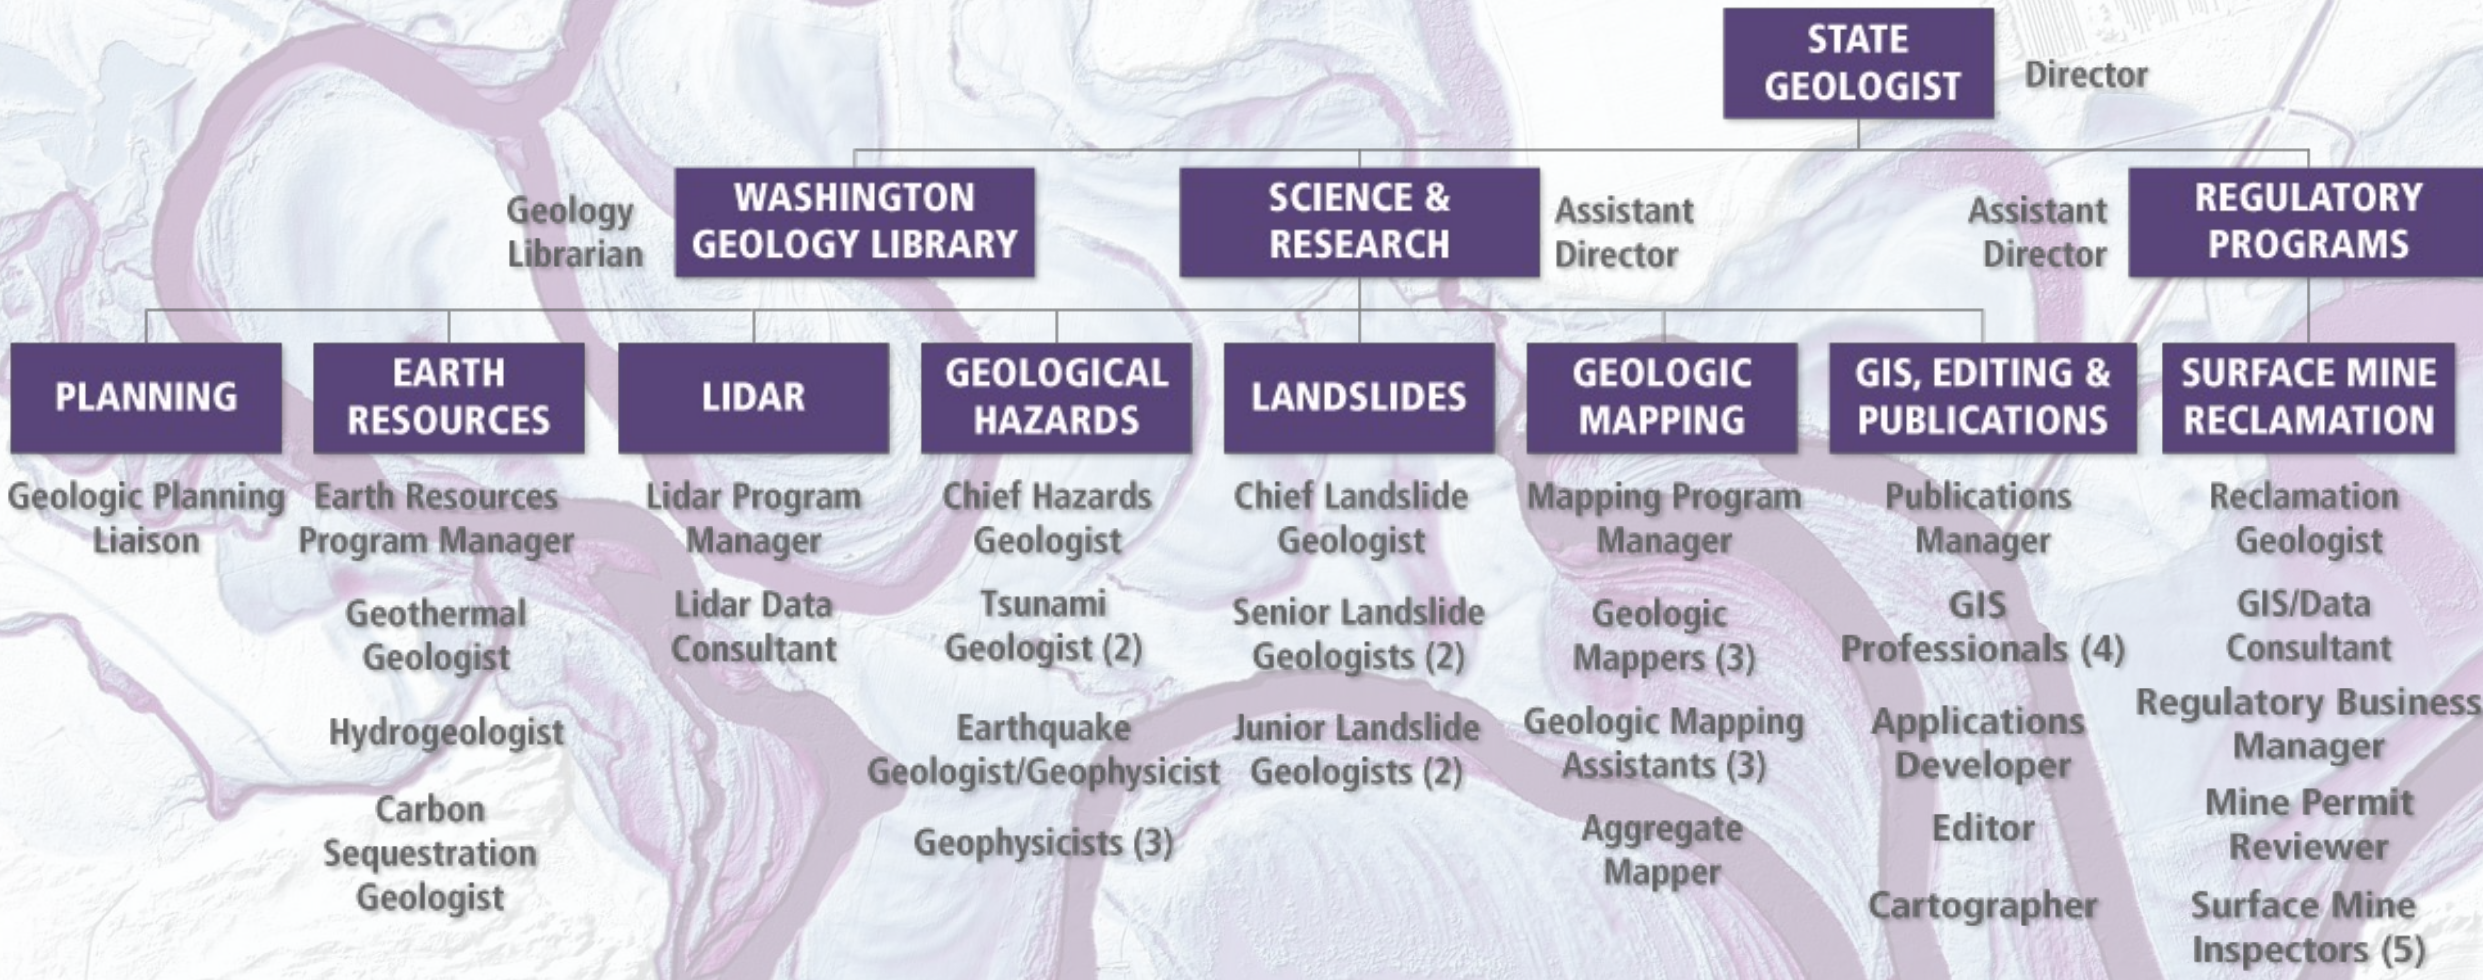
STATE GEOLOGIST
Director

Geology Librarian
WASHINGTON GEOLOGY LIBRARY

SCIENCE & RESEARCH
Assistant Director

Assistant Director
REGULATORY PROGRAMS

PLANNING
Geologic Planning Liaison

EARTH RESOURCES
Earth Resources Program Manager
Geothermal Geologist
Hydrogeologist
Carbon Sequestration Geologist

LIDAR
Lidar Program Manager
Lidar Data Consultant

GEOLOGICAL HAZARDS
Chief Hazards Geologist
Tsunami Geologist (2)
Earthquake Geologist/Geophysicist
Geophysicists (3)

LANDSLIDES
Chief Landslide Geologist
Senior Landslide Geologists (2)
Junior Landslide Geologists (2)

GEOLOGIC MAPPING
Mapping Program Manager
Geologic Mappers (3)
Geologic Mapping Assistants (3)
Aggregate Mapper

GIS, EDITING & PUBLICATIONS
Publications Manager
GIS Professionals (4)
Applications Developer
Editor
Cartographer

SURFACE MINE RECLAMATION
Reclamation Geologist
GIS/Data Consultant
Regulatory Business Manager
Mine Permit Reviewer
Surface Mine Inspectors (5)